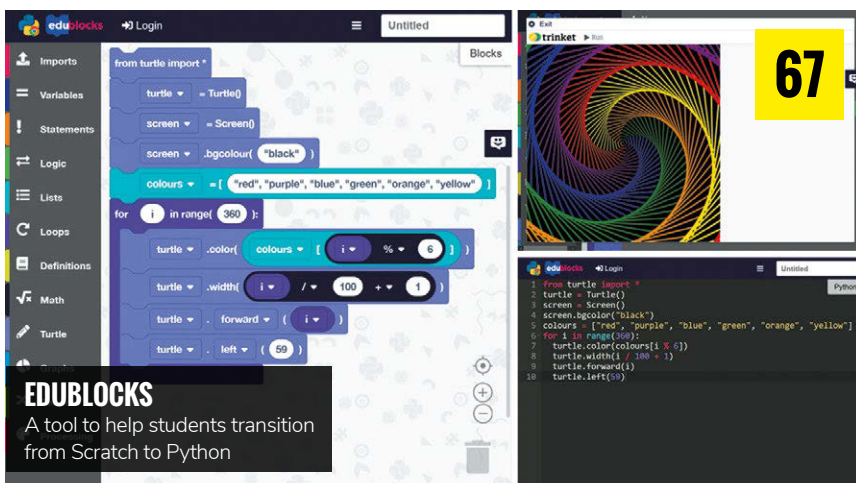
edublocks
Login
Untitled
Blocks
Imports
Variables
Statements
Logic
Lists
Loops
Definitions
Math
Turtle
Graphs
Processing

from turtle import *
turtle = Turtle()
screen = Screen()
screen .bgcolour( "black" )
colours = [ "red", "purple", "blue", "green", "orange", "yellow" ]
for i in range( 360 ):
turtle .color( colours [ i % 6 ] )
turtle .width( i / 100 + 1 )
turtle . forward ( i )
turtle . left ( 59 )

Exit
trinket
Run

67

edublocks
Login
Untitled
Python

1 from turtle import *
2 turtle = Turtle()
3 screen = Screen()
4 screen.bgcolor("black")
5 colours = ["red", "purple", "blue", "green", "orange", "yellow"]
6 for i in range(360):
7 turtle.color(colours[i % 6])
8 turtle.width(i / 100 + 1)
9 turtle.forward(i)
10 turtle.left(59)

EDUBLOCKS
A tool to help students transition from Scratch to Python